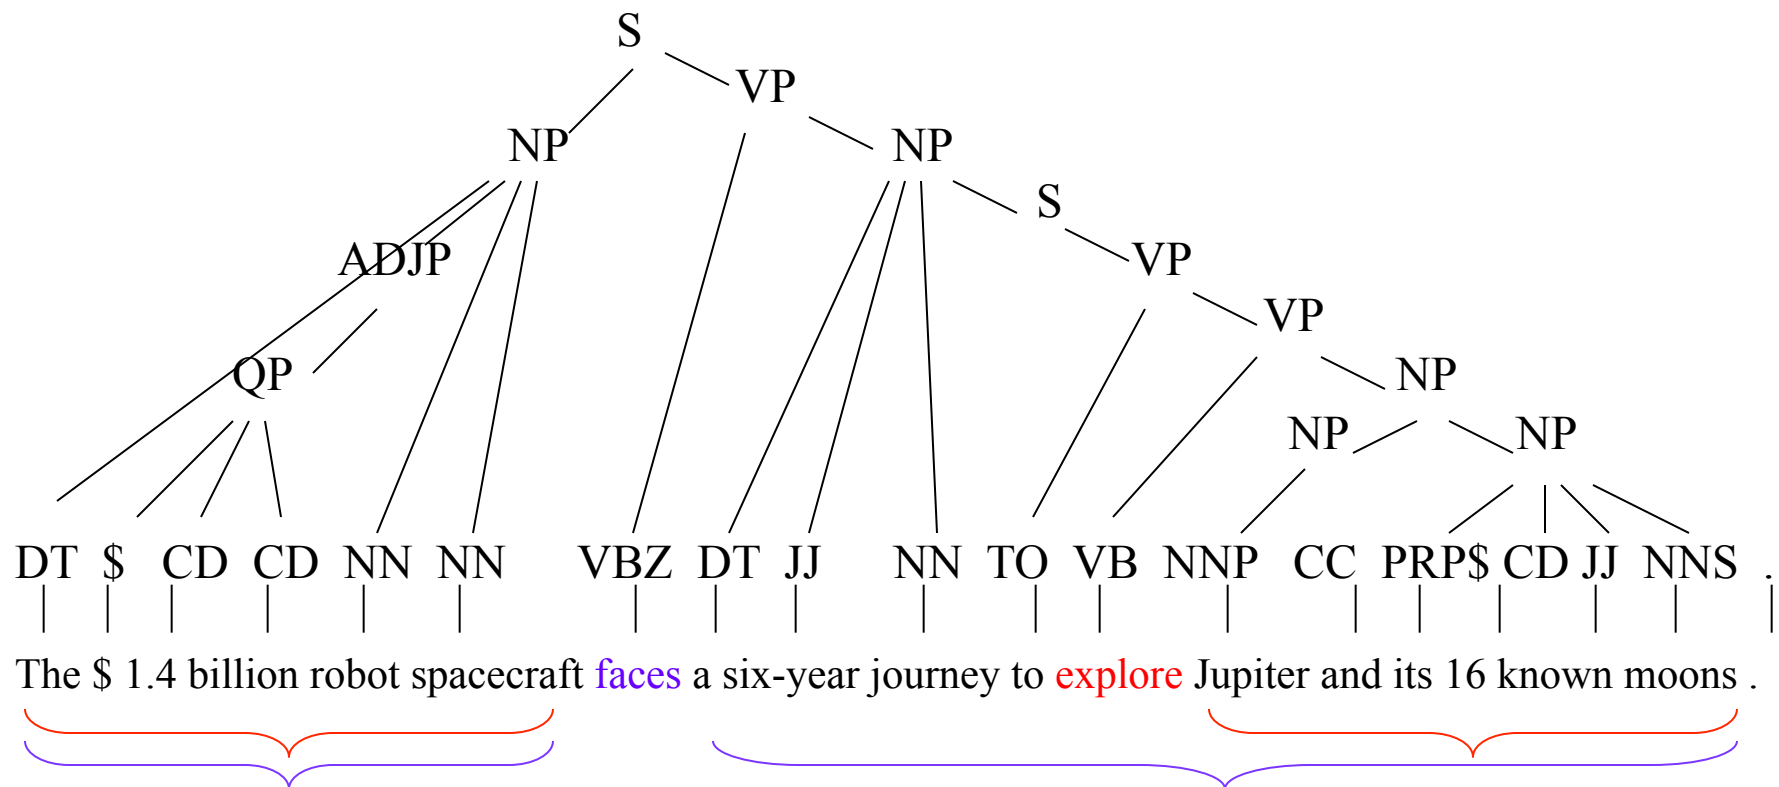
S
VP
NP
NP
S
ADJP
VP
QP
VP
NP
NP
NP

DT $ CD CD NN NN VBZ DT JJ NN TO VB NNP CC PRP$ CD JJ NNS .

The $ 1.4 billion robot spacecraft faces a six-year journey to explore Jupiter and its 16 known moons .